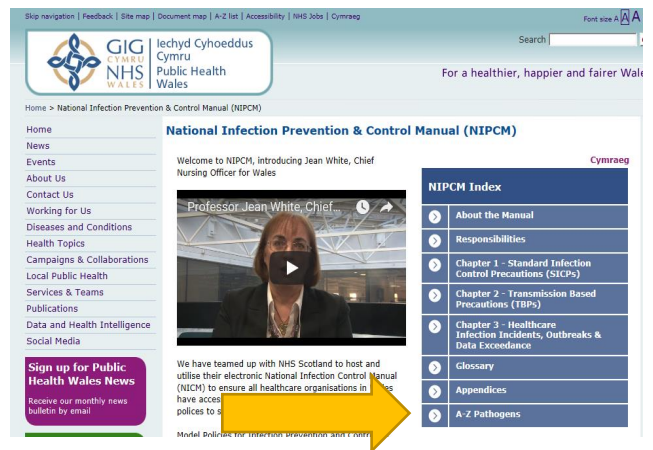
Skip navigation | Feedback | Site map | Document map | A-Z list | Accessibility | NHS Jobs | Cymraeg

Font size A A A

GIG CYMRU NHS WALES Iechyd Cyhoeddus Cymru Public Health Wales

Search

For a healthier, happier and fairer Wale

Home > National Infection Prevention & Control Manual (NIPCM)

Home
News
Events
About Us
Contact Us
Working for Us
Diseases and Conditions
Health Topics
Campaigns & Collaborations
Local Public Health
Services & Teams
Publications
Data and Health Intelligence
Social Media

Sign up for Public Health Wales News
Receive our monthly news bulletin by email

National Infection Prevention & Control Manual (NIPCM)

Welcome to NIPCM, introducing Jean White, Chief Nursing Officer for Wales

Professor Jean White, Chief...

We have teamed up with NHS Scotland to host and utilise their electronic National Infection Control Manual (NICM) to ensure all healthcare organisations in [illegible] have acces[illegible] polices to s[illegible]

Model Policies for Infection Prevention and Contr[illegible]

Cymraeg

NIPCM Index
About the Manual
Responsibilities
Chapter 1 - Standard Infection Control Precautions (SICPs)
Chapter 2 - Transmission Based Precautions (TBPs)
Chapter 3 - Healthcare Infection Incidents, Outbreaks & Data Exceedance
Glossary
Appendices
A-Z Pathogens